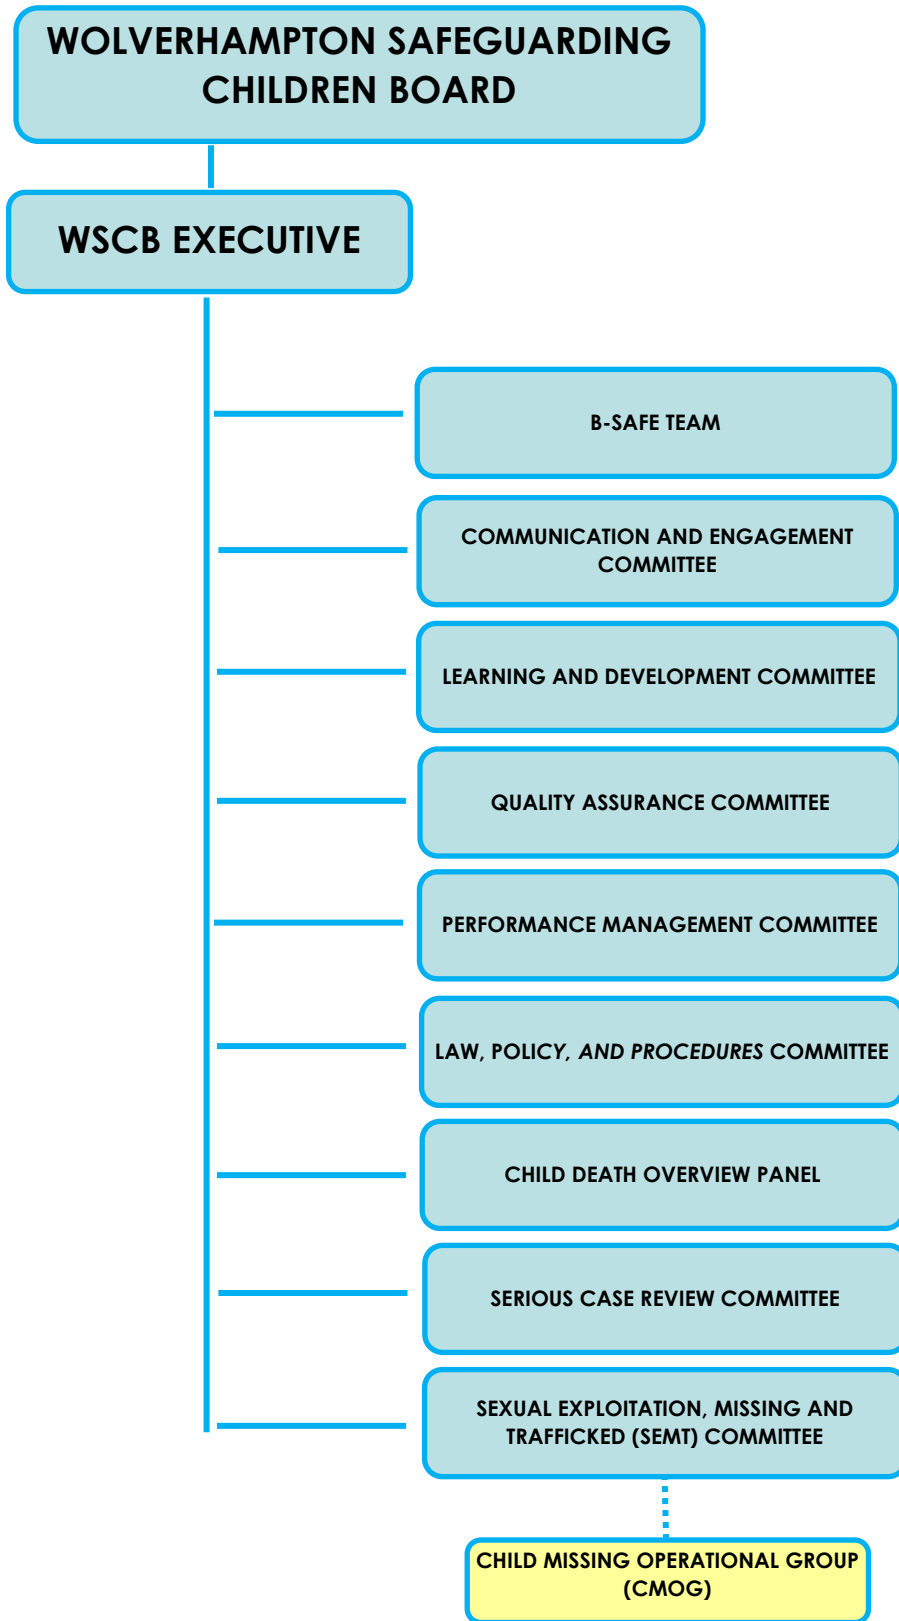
WOLVERHAMPTON SAFEGUARDING CHILDREN BOARD

WSCB EXECUTIVE

B-SAFE TEAM

COMMUNICATION AND ENGAGEMENT COMMITTEE

LEARNING AND DEVELOPMENT COMMITTEE

QUALITY ASSURANCE COMMITTEE

PERFORMANCE MANAGEMENT COMMITTEE

LAW, POLICY, AND PROCEDURES COMMITTEE

CHILD DEATH OVERVIEW PANEL

SERIOUS CASE REVIEW COMMITTEE

SEXUAL EXPLOITATION, MISSING AND TRAFFICKED (SEMT) COMMITTEE

CHILD MISSING OPERATIONAL GROUP (CMOG)